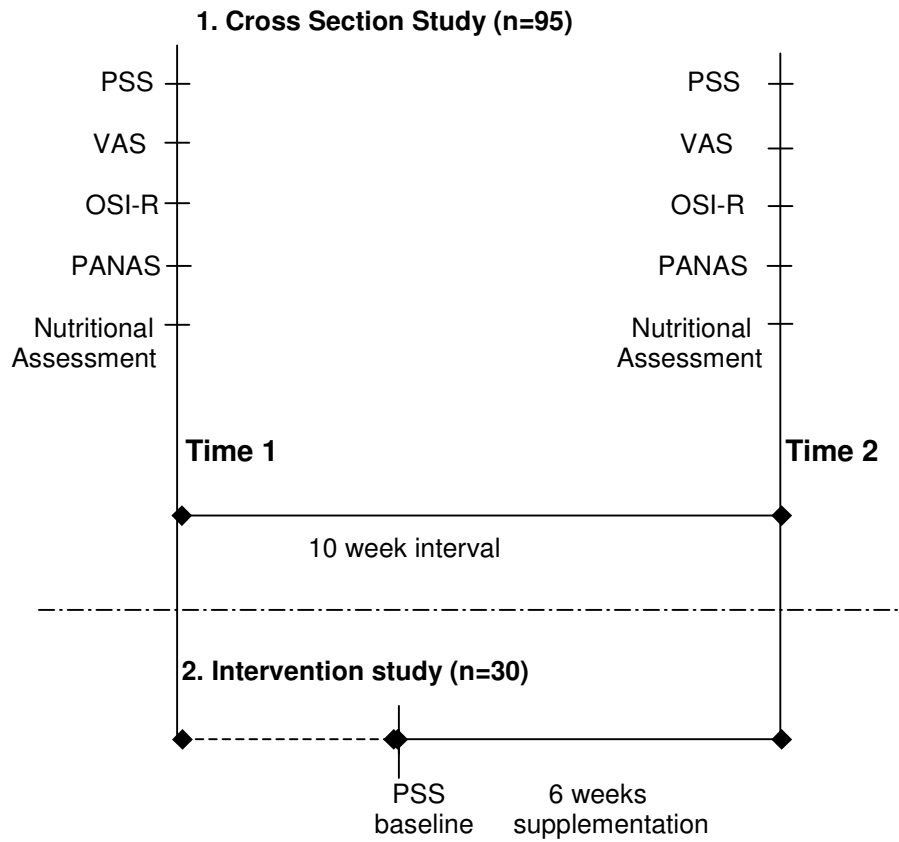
1. Cross Section Study (n=95)

PSS

VAS

OSI-R

PANAS

Nutritional Assessment

PSS

VAS

OSI-R

PANAS

Nutritional Assessment

Time 1

Time 2

10 week interval

2. Intervention study (n=30)

PSS baseline

6 weeks supplementation